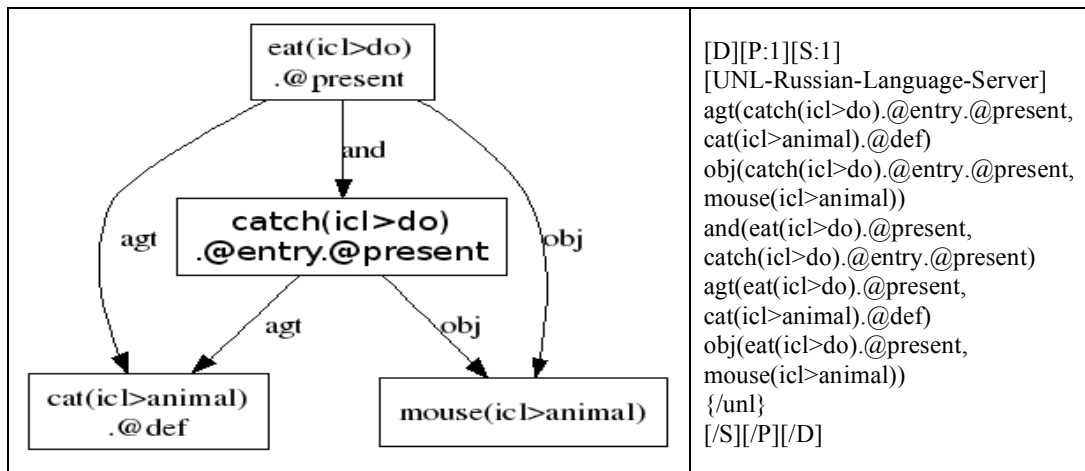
eat(icl>do)
.@present

and

catch(icl>do)
.@entry.@present

agt

obj

agt

obj

cat(icl>animal)
.@def

mouse(icl>animal)

[D][P:1][S:1]
[UNL-Russian-Language-Server]
agt(catch(icl>do).@entry.@present,
cat(icl>animal).@def)
obj(catch(icl>do).@entry.@present,
mouse(icl>animal))
and(eat(icl>do).@present,
catch(icl>do).@entry.@present)
agt(eat(icl>do).@present,
cat(icl>animal).@def)
obj(eat(icl>do).@present,
mouse(icl>animal))
{/unl}
[/S][/P][/D]